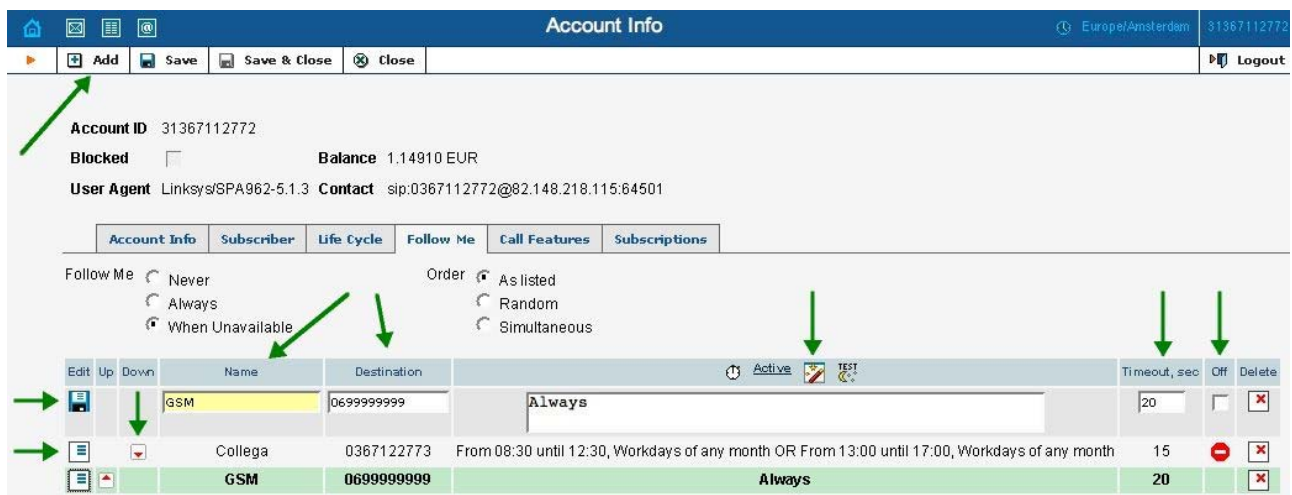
Account Info
Europe/Amsterdam 31367112772

Add Save Save & Close Close Logout

Account ID 31367112772
Blocked
Balance 1.14910 EUR
User Agent Linksys/SPA962-5.1.3 Contact sip:0367112772@82.148.218.115:64501

Account Info | Subscriber | Life Cycle | Follow Me | Call Features | Subscriptions

Follow Me Never
Always
When Unavailable

Order As listed
Random
Simultaneous

| Edit | Up | Down | Name | Destination | Active TEST | Timeout, sec | Off | Delete |
|---|---|---|---|---|---|---|---|---|
| | | | GSM | 0699999999 | Always | 20 | | |
| | | | Collega | 0367122773 | From 08:30 until 12:30, Workdays of any month OR From 13:00 until 17:00, Workdays of any month | 15 | | |
| | | | GSM | 0699999999 | Always | 20 | | |